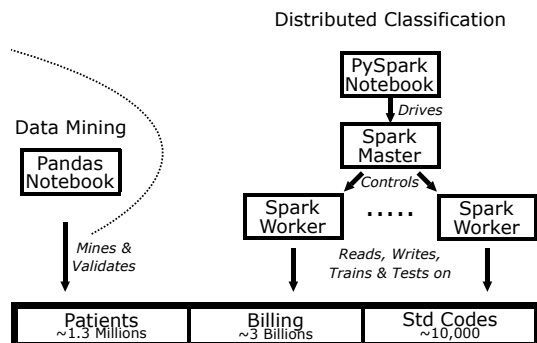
Distributed Classification

Data Mining

Pandas Notebook

Mines & Validates

PySpark Notebook

Drives

Spark Master

Controls

Spark Worker

.....

Spark Worker

Reads, Writes, Trains & Tests on

Patients
~1.3 Millions

Billing
~3 Billions

Std Codes
~10,000